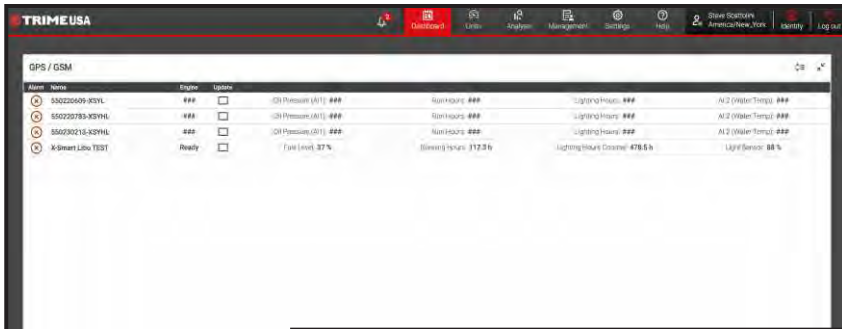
TRIMEUSA

Dashboard | Units | Analyze | Management | Settings | Help | Steve Stoltzfus America/New_York | Identity | Log out

GPS / GSM

| Alarm | Name | Engine | Update | | | | |
|---|---|---|---|---|---|---|---|
| | 550220609-XSYL | ### | | Oil Pressure (AI1): ### | Run Hours: ### | Lighting Hours: ### | AI 2 (Water Temp): ### |
| | 550220783-XSYHL | ### | | Oil Pressure (AI1): ### | Run Hours: ### | Lighting Hours: ### | AI 2 (Water Temp): ### |
| | 550230213-XSYHL | ### | | Oil Pressure (AI1): ### | Run Hours: ### | Lighting Hours: ### | AI 2 (Water Temp): ### |
| | X-Smart Libo TEST | Ready | | Fuel Level: 37 % | Blowing Hours: 112.3 h | Lighting Hours Counter: 478.5 h | Light Sensor: 88 % |